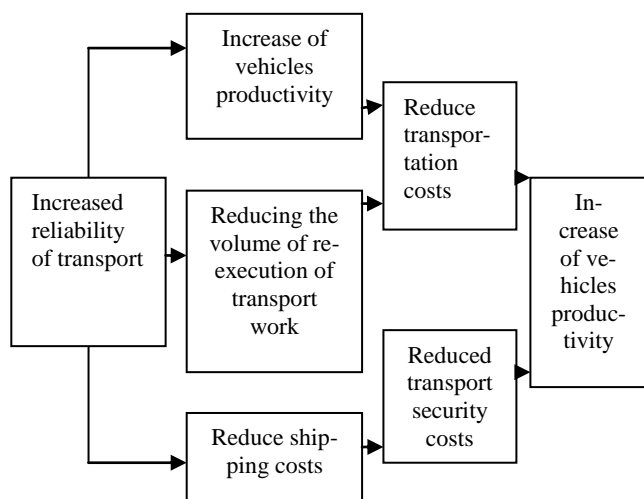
Increased reliability of transport

Increase of vehicles productivity

Reducing the volume of re-execution of transport work

Reduce shipping costs

Reduce transportation costs

Reduced transport security costs

Increase of vehicles productivity